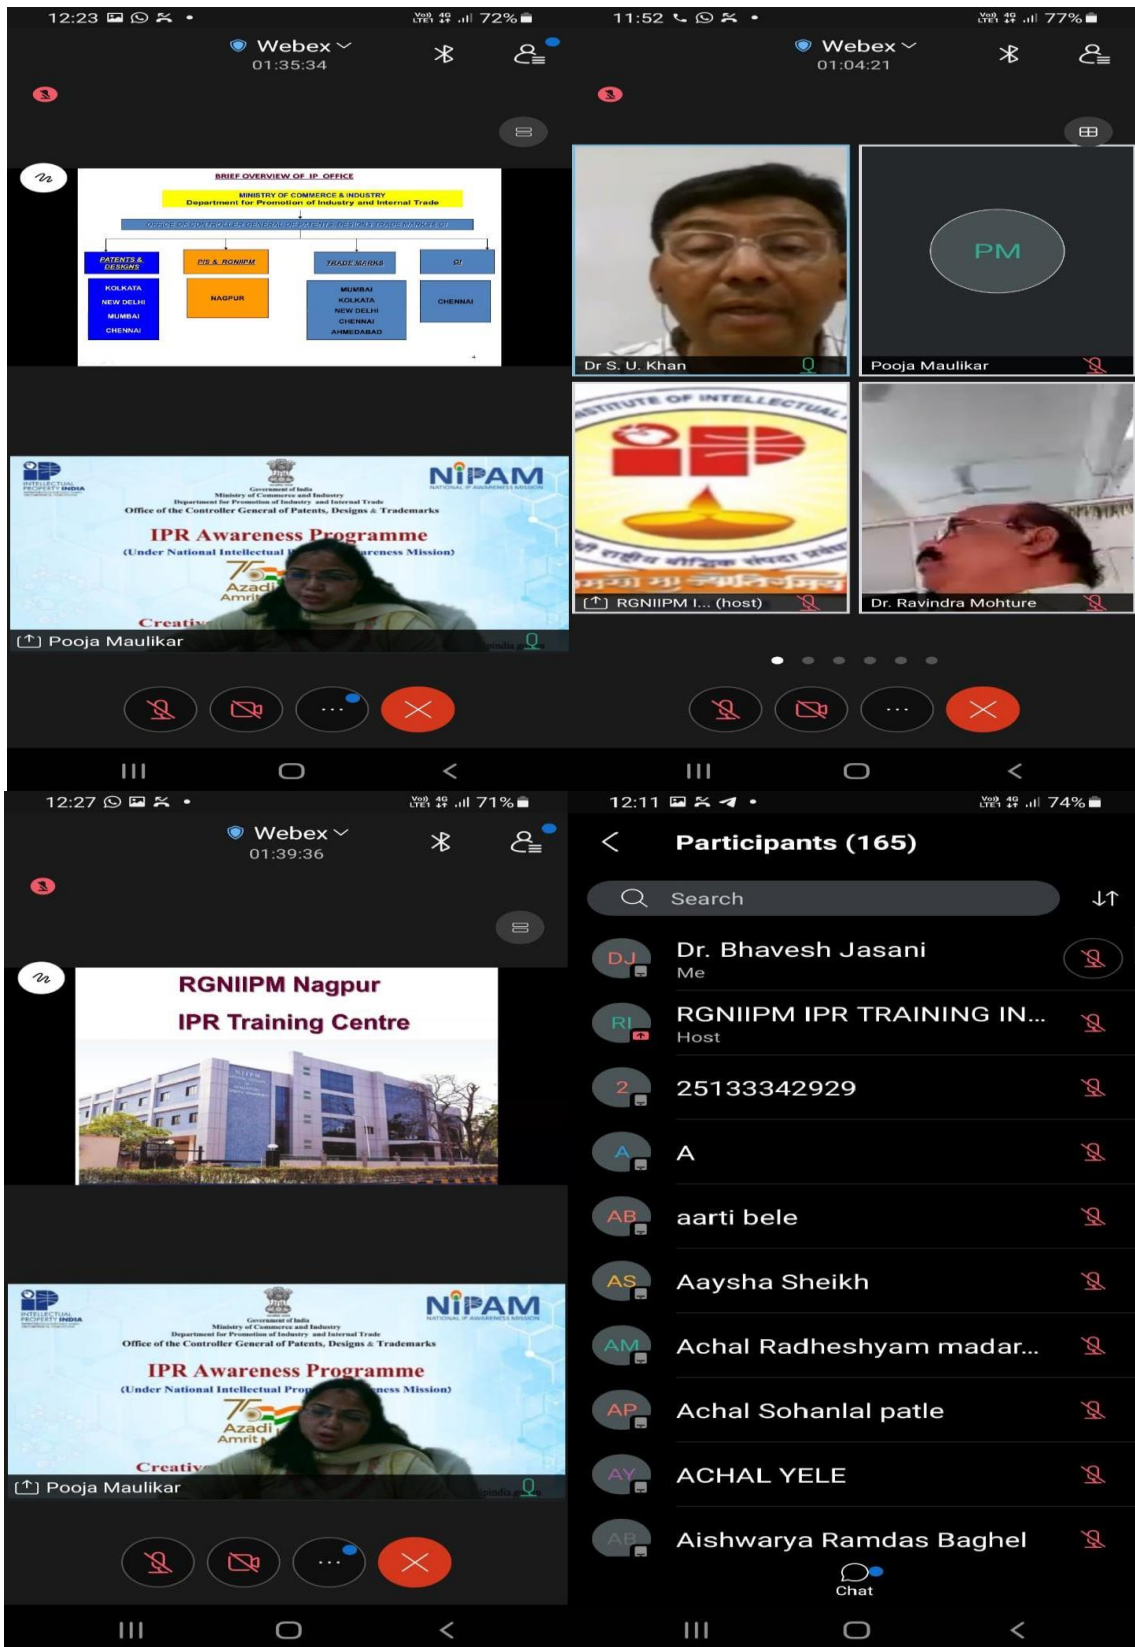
12:23 • Vo) 4G LTE1 .ıl 72%

Webex
01:35:34

BRIEF OVERVIEW OF IP OFFICE

MINISTRY OF COMMERCE & INDUSTRY
Department for Promotion of Industry and Internal Trade

OFFICE OF CONTROLLER GENERAL OF PATENTS, DESIGNS & TRADE MARKS (CGPDTM)

| PATENTS & DESIGNS | PIS & RGNIIPM | TRADE MARKS | GI |
|---|---|---|---|
| KOLKATA NEW DELHI MUMBAI CHENNAI | NAGPUR | MUMBAI KOLKATA NEW DELHI CHENNAI AHMEDABAD | CHENNAI |

INTELLECTUAL PROPERTY INDIA

Government of India
Ministry of Commerce and Industry
Department for Promotion of Industry and Internal Trade
Office of the Controller General of Patents, Designs & Trademarks

NIPAM
NATIONAL IP AWARENESS MISSION

IPR Awareness Programme
(Under National Intellectual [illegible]areness Mission)

Azadi
Amrit

Creativ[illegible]

Pooja Maulikar

11:52 • Vo) 4G LTE1 .ıl 77%

Webex
01:04:21

Dr S. U. Khan

PM
Pooja Maulikar

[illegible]STITUTE OF INTELLECTUAL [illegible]

RGNIIPM I... (host)

Dr. Ravindra Mohture

12:27 • Vo) 4G LTE1 .ıl 71%

Webex
01:39:36

RGNIIPM Nagpur
IPR Training Centre

INTELLECTUAL PROPERTY INDIA

Government of India
Ministry of Commerce and Industry
Department for Promotion of Industry and Internal Trade
Office of the Controller General of Patents, Designs & Trademarks

NIPAM
NATIONAL IP AWARENESS MISSION

IPR Awareness Programme
(Under National Intellectual Prop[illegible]ness Mission)

Azadi
Amrit

Creativ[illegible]

Pooja Maulikar

12:11 • Vo) 4G LTE1 .ıl 74%

Participants (165)

Search

DJ Dr. Bhavesh Jasani
Me

RI RGNIIPM IPR TRAINING IN...
Host

2 25133342929

A A

AB aarti bele

AS Aaysha Sheikh

AM Achal Radheshyam madar...

AP Achal Sohanlal patle

AY ACHAL YELE

AB Aishwarya Ramdas Baghel

Chat